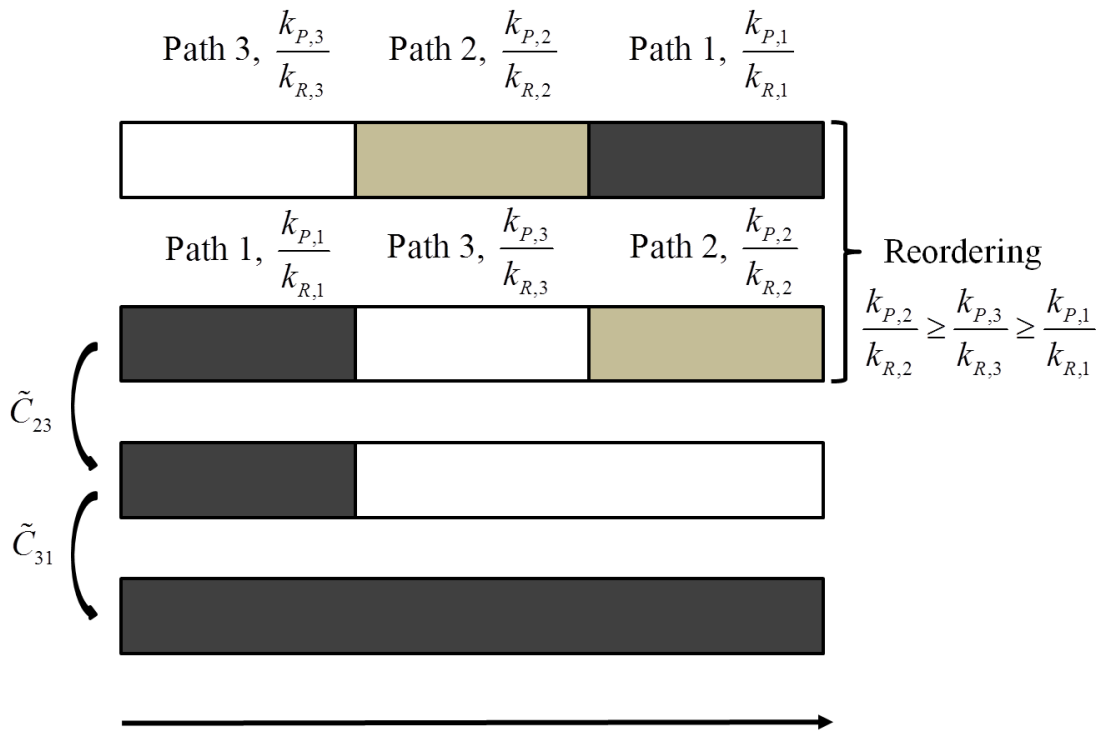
Path 3, $\frac{k_{P,3}}{k_{R,3}}$ Path 2, $\frac{k_{P,2}}{k_{R,2}}$ Path 1, $\frac{k_{P,1}}{k_{R,1}}$

Path 1, $\frac{k_{P,1}}{k_{R,1}}$ Path 3, $\frac{k_{P,3}}{k_{R,3}}$ Path 2, $\frac{k_{P,2}}{k_{R,2}}$

Reordering
$\frac{k_{P,2}}{k_{R,2}} \geq \frac{k_{P,3}}{k_{R,3}} \geq \frac{k_{P,1}}{k_{R,1}}$

$\tilde{C}_{23}$

$\tilde{C}_{31}$